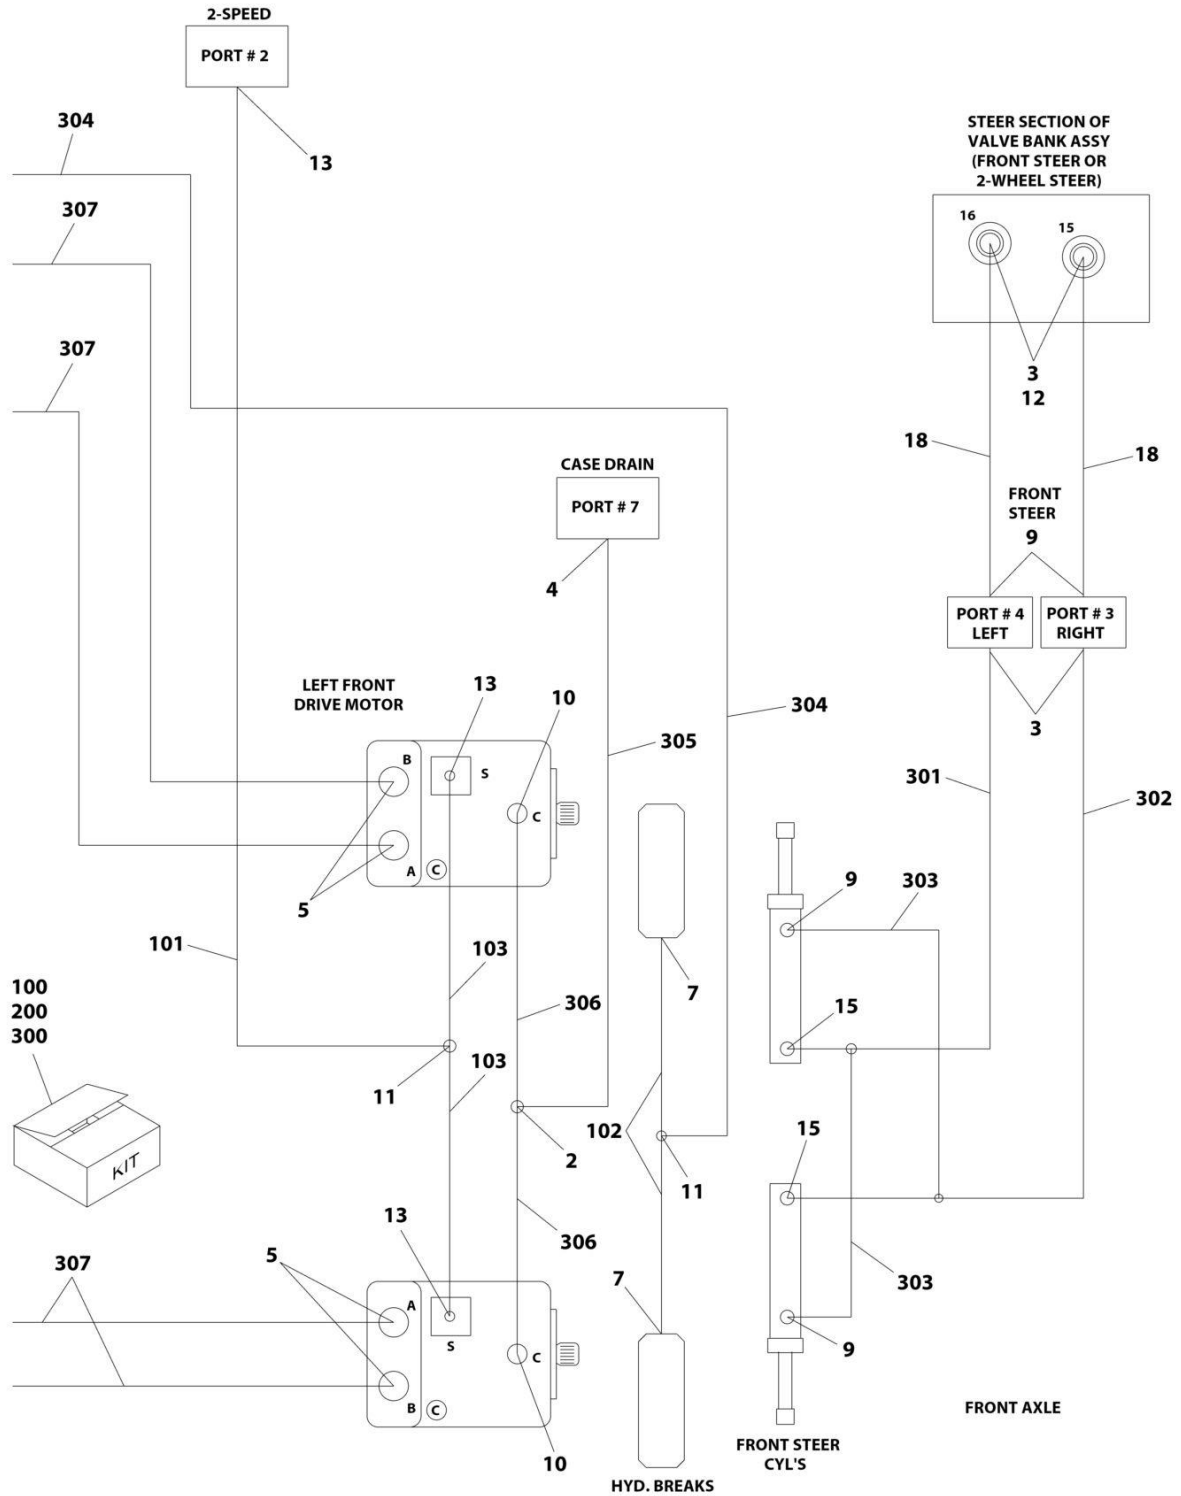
2-SPEED

PORT # 2

13

304

307

307

STEER SECTION OF VALVE BANK ASSY (FRONT STEER OR 2-WHEEL STEER)

16

15

3
12

18

18

FRONT STEER

9

PORT # 4 LEFT

PORT # 3 RIGHT

3

CASE DRAIN

PORT # 7

4

LEFT FRONT DRIVE MOTOR

13

10

304

305

B

S

C

A

C

5

301

302

9

303

15

101

103

306

7

100
200
300

11

103

2

102

11

15

KIT

13

306

303

5

307

A

S

C

B

C

9

7

10

FRONT STEER CYL'S

FRONT AXLE

HYD. BREAKS